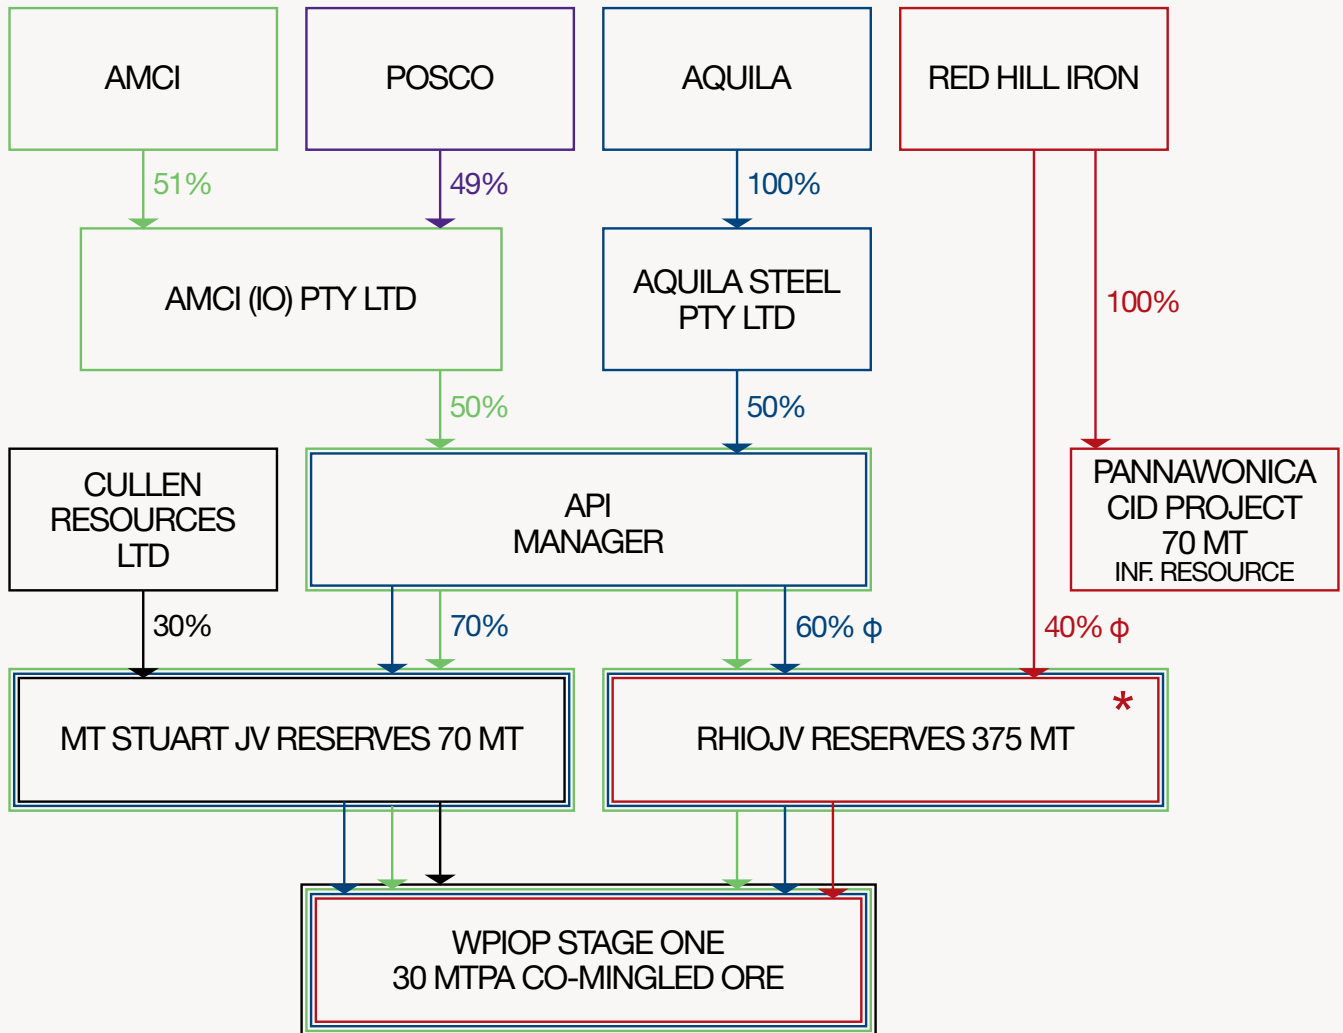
AMCI

POSCO

AQUILA

RED HILL IRON

51%

49%

100%

AMCI (IO) PTY LTD

AQUILA STEEL PTY LTD

100%

50%

50%

CULLEN RESOURCES LTD

API MANAGER

PANNAWONICA CID PROJECT 70 MT INF. RESOURCE

30%

70%

60% ϕ

40% ϕ

MT STUART JV RESERVES 70 MT

RHIOJV RESERVES 375 MT

*

WPIOP STAGE ONE
30 MTPA CO-MINGLED ORE